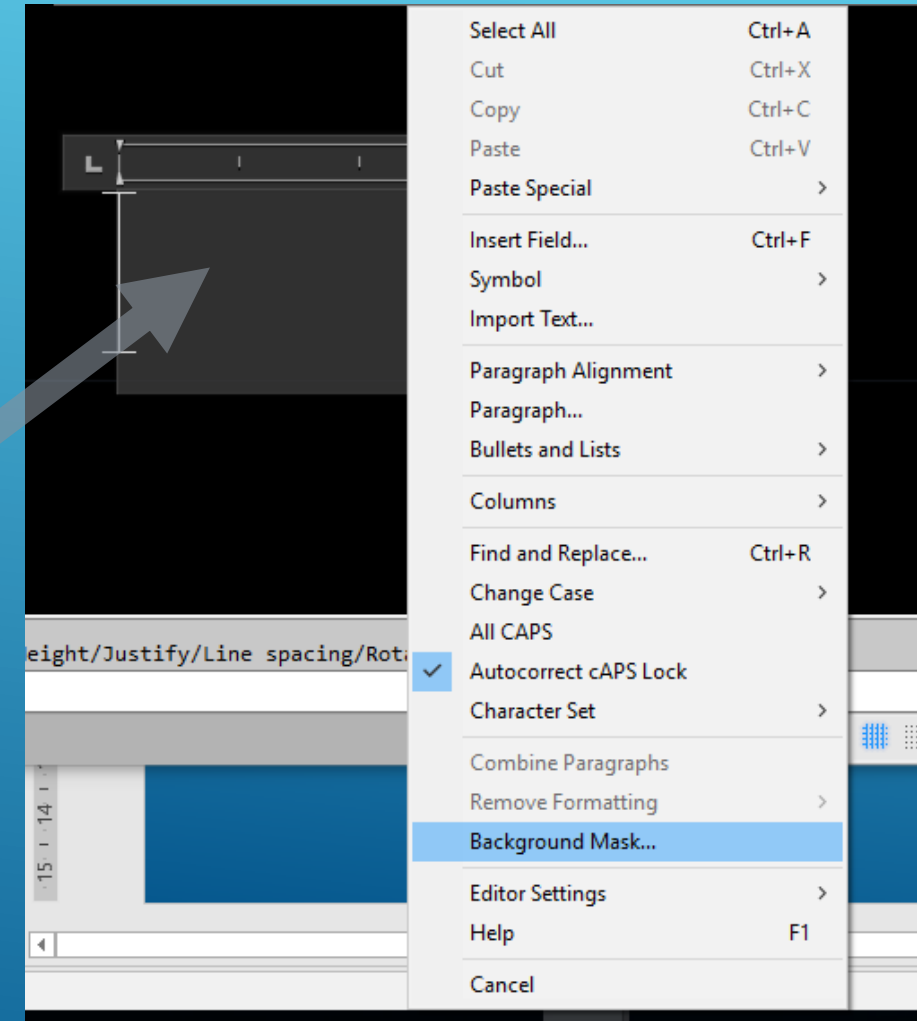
Select All Ctrl+A
Cut Ctrl+X
Copy Ctrl+C
Paste Ctrl+V
Paste Special
Insert Field... Ctrl+F
Symbol
Import Text...
Paragraph Alignment
Paragraph...
Bullets and Lists
Columns
Find and Replace... Ctrl+R
Change Case
All CAPS
Autocorrect cAPS Lock
Character Set
Combine Paragraphs
Remove Formatting
Background Mask...
Editor Settings
Help F1
Cancel

eight/Justify/Line spacing/Rota

14
15